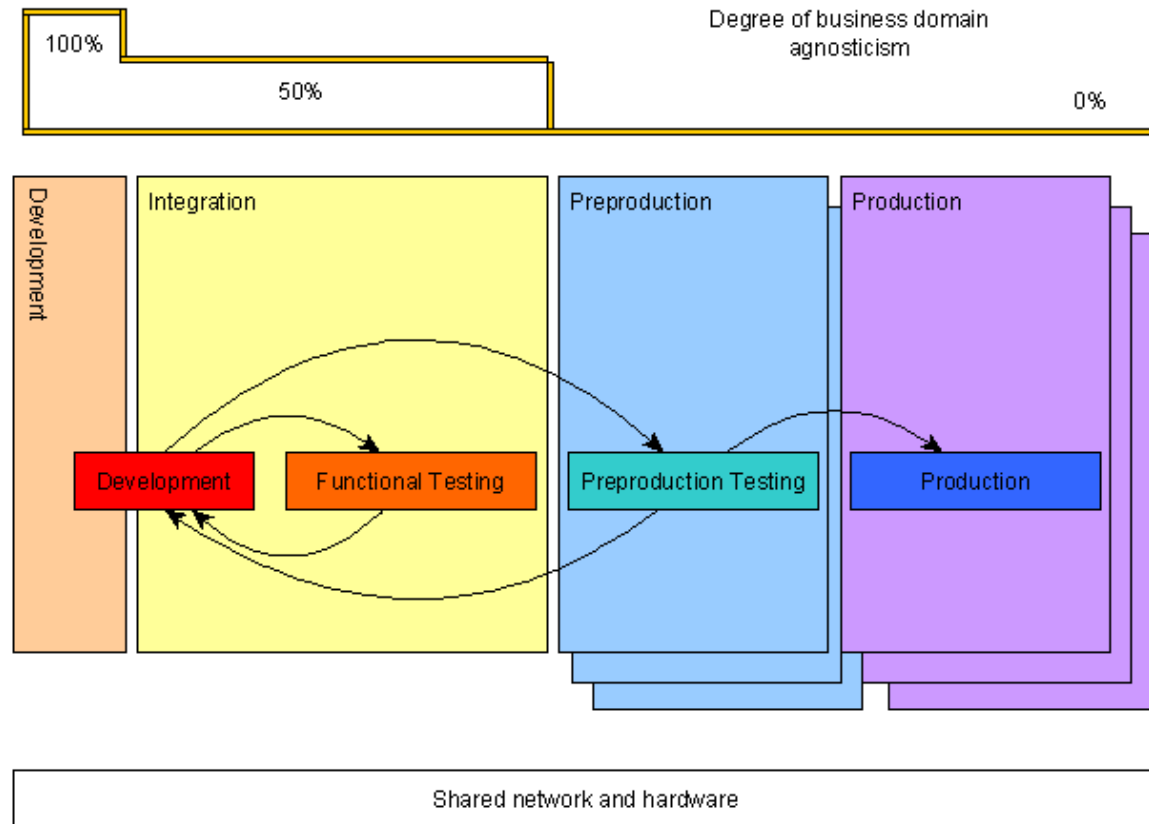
100%

50%

Degree of business domain agnosticism

0%

Development

Integration

Preproduction

Production

Development

Functional Testing

Preproduction Testing

Production

Shared network and hardware